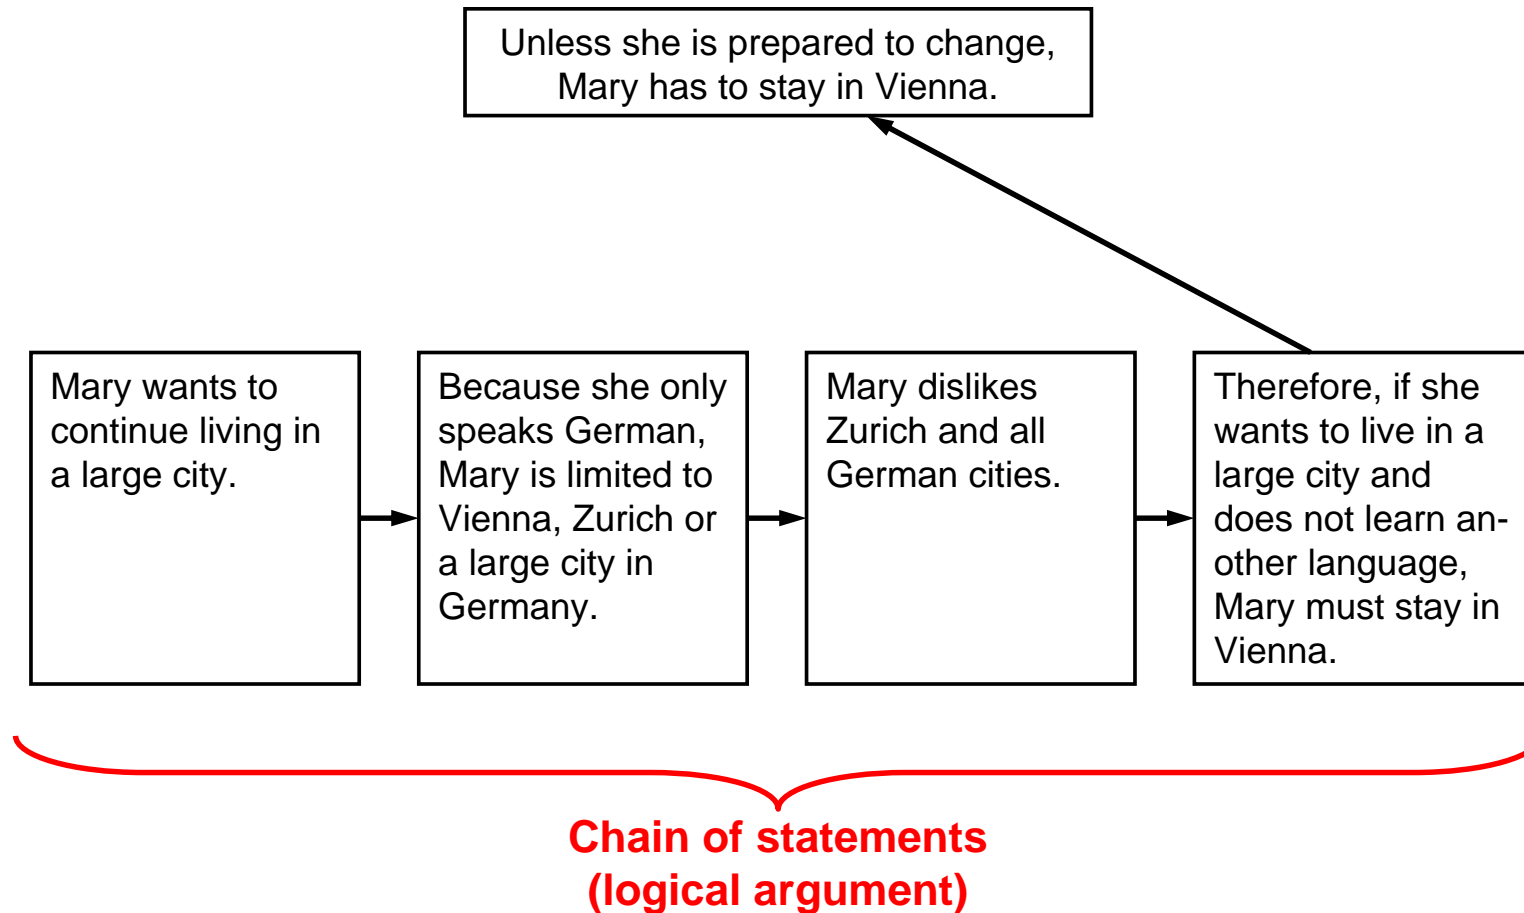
Unless she is prepared to change, Mary has to stay in Vienna.

Mary wants to continue living in a large city.

Because she only speaks German, Mary is limited to Vienna, Zurich or a large city in Germany.

Mary dislikes Zurich and all German cities.

Therefore, if she wants to live in a large city and does not learn another language, Mary must stay in Vienna.

Chain of statements (logical argument)